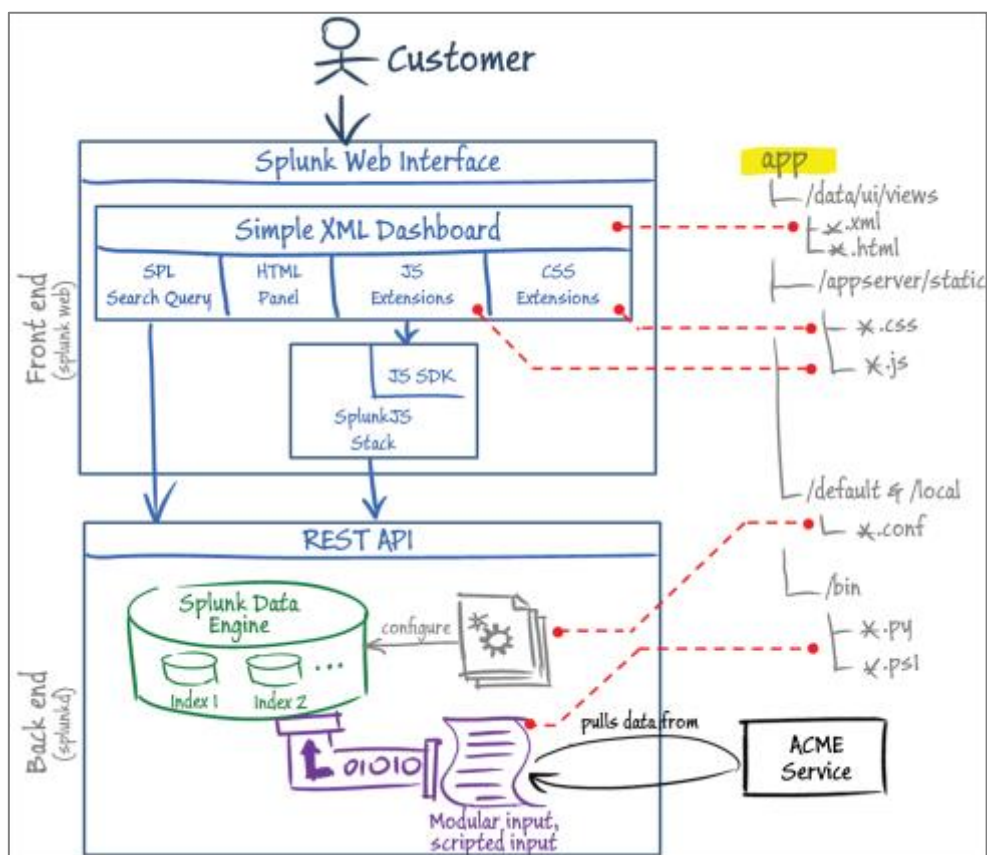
Customer

Splunk Web Interface

Simple XML Dashboard

SPL Search Query

HTML Panel

JS Extensions

CSS Extensions

JS SDK

SplunkJS Stack

Front end (splunk web)

REST API

Splunk Data Engine

configure

Index 1

Index 2

...

01010

pulls data from

ACME Service

Modular input, scripted input

Back end (splunkd)

app

/data/ui/views

*.xml

*.html

/appserver/static

*.css

*.js

/default & /local

*.conf

/bin

*.py

*.ps1